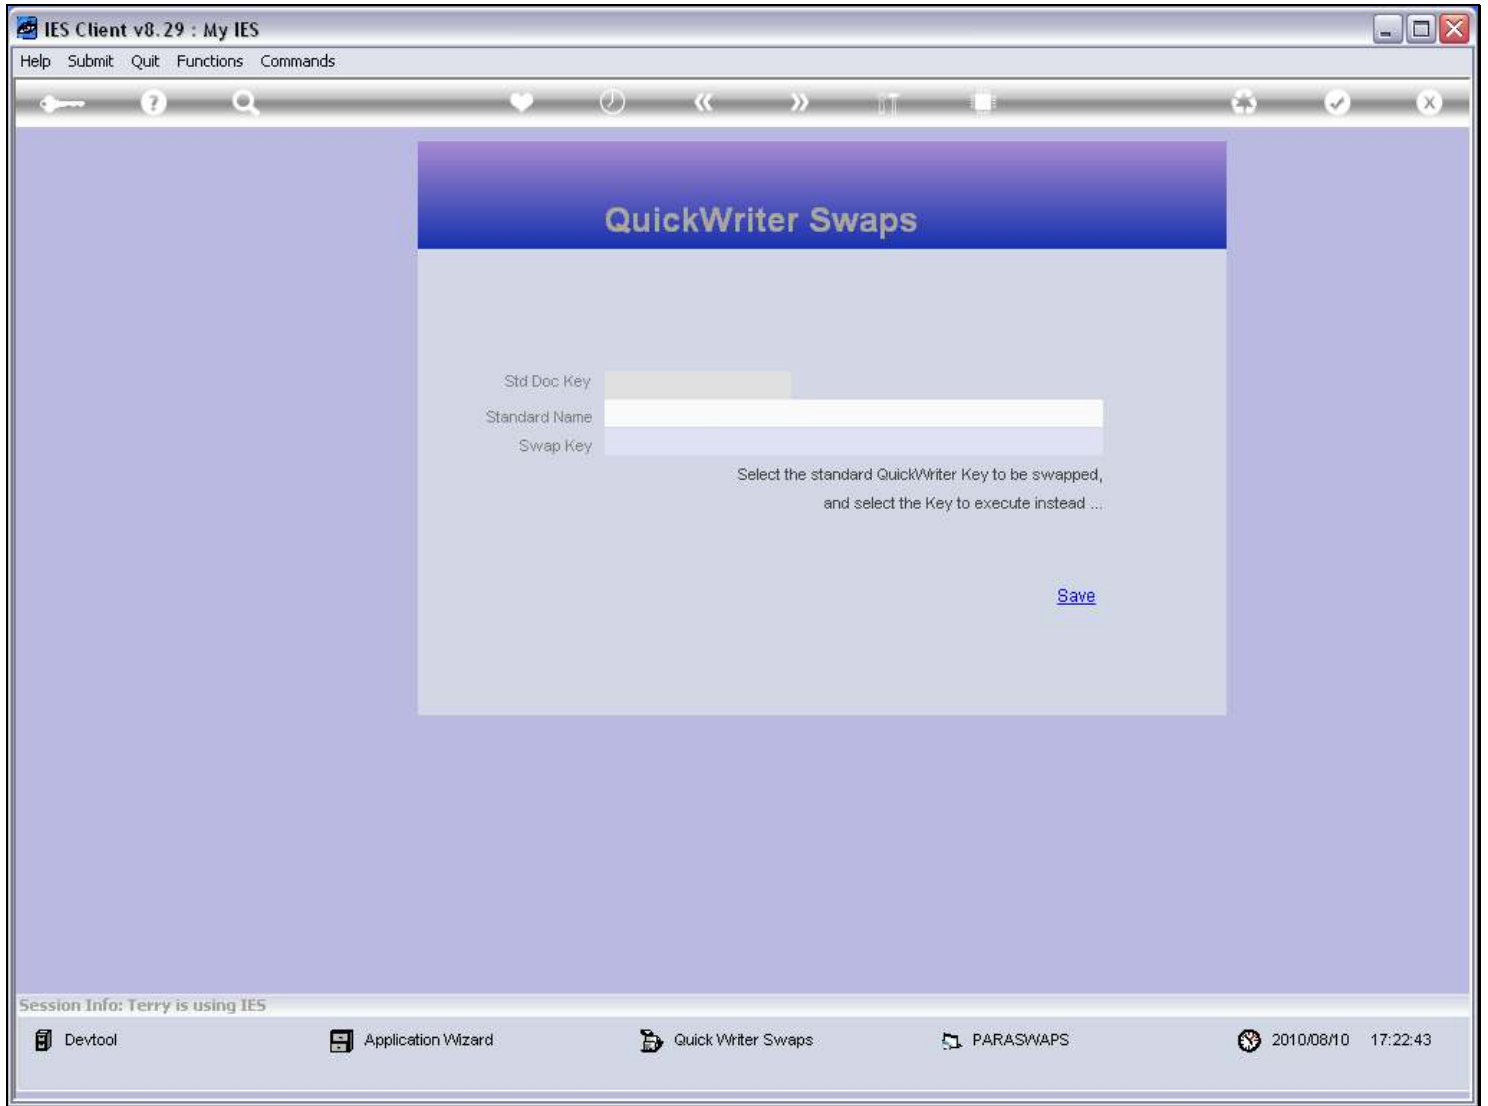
IES Client v8.29 : My IES

Help Submit Quit Functions Commands

QuickWriter Swaps

Std Doc Key

Standard Name

Swap Key

Select the standard QuickWriter Key to be swapped, and select the Key to execute instead ...

Save

Session Info: Terry is using IES

Devtool

Application Wizard

Quick Writer Swaps

PARASWAPS

2010/08/10 17:22:43